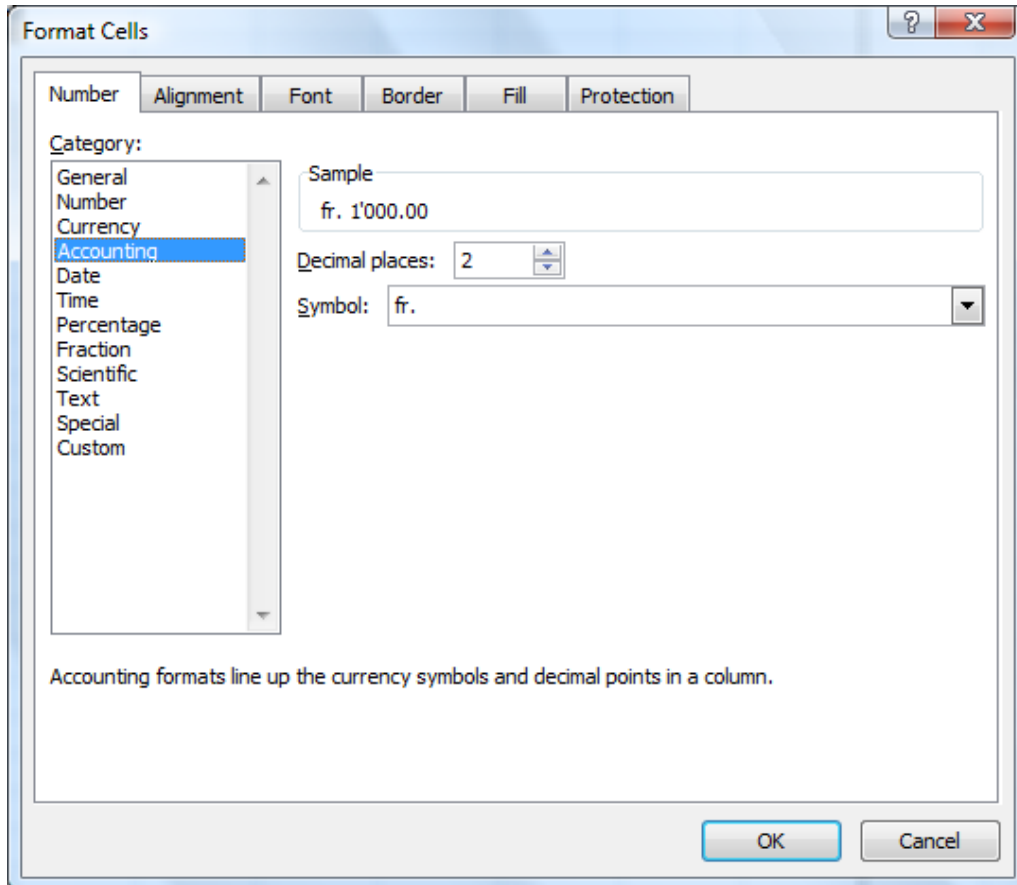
Format Cells

?

X

Number
Alignment
Font
Border
Fill
Protection

Category:

General
Number
Currency
Accounting
Date
Time
Percentage
Fraction
Scientific
Text
Special
Custom

Sample

fr. 1'000.00

Decimal places: 2

Symbol: fr.

Accounting formats line up the currency symbols and decimal points in a column.

OK
Cancel